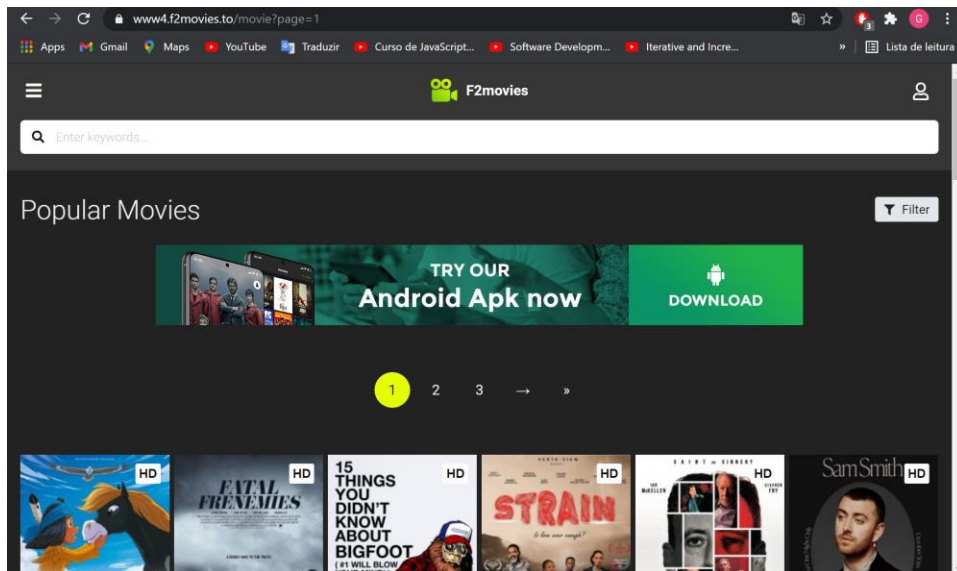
www4.f2movies.to/movie?page=1

Apps Gmail Maps YouTube Traduzir Curso de JavaScript... Software Developm... Iterative and Incre... » Lista de leitura

F2movies

Enter keywords...

Popular Movies

Filter

TRY OUR
Android Apk now
DOWNLOAD

1 2 3 → »

HD
HD FATAL FRENEMIES
HD 15 THINGS YOU DIDN'T KNOW ABOUT BIGFOOT (#1 WILL BLOW
HD STRAIN
HD SAINT or SINNER
Sam Smith HD